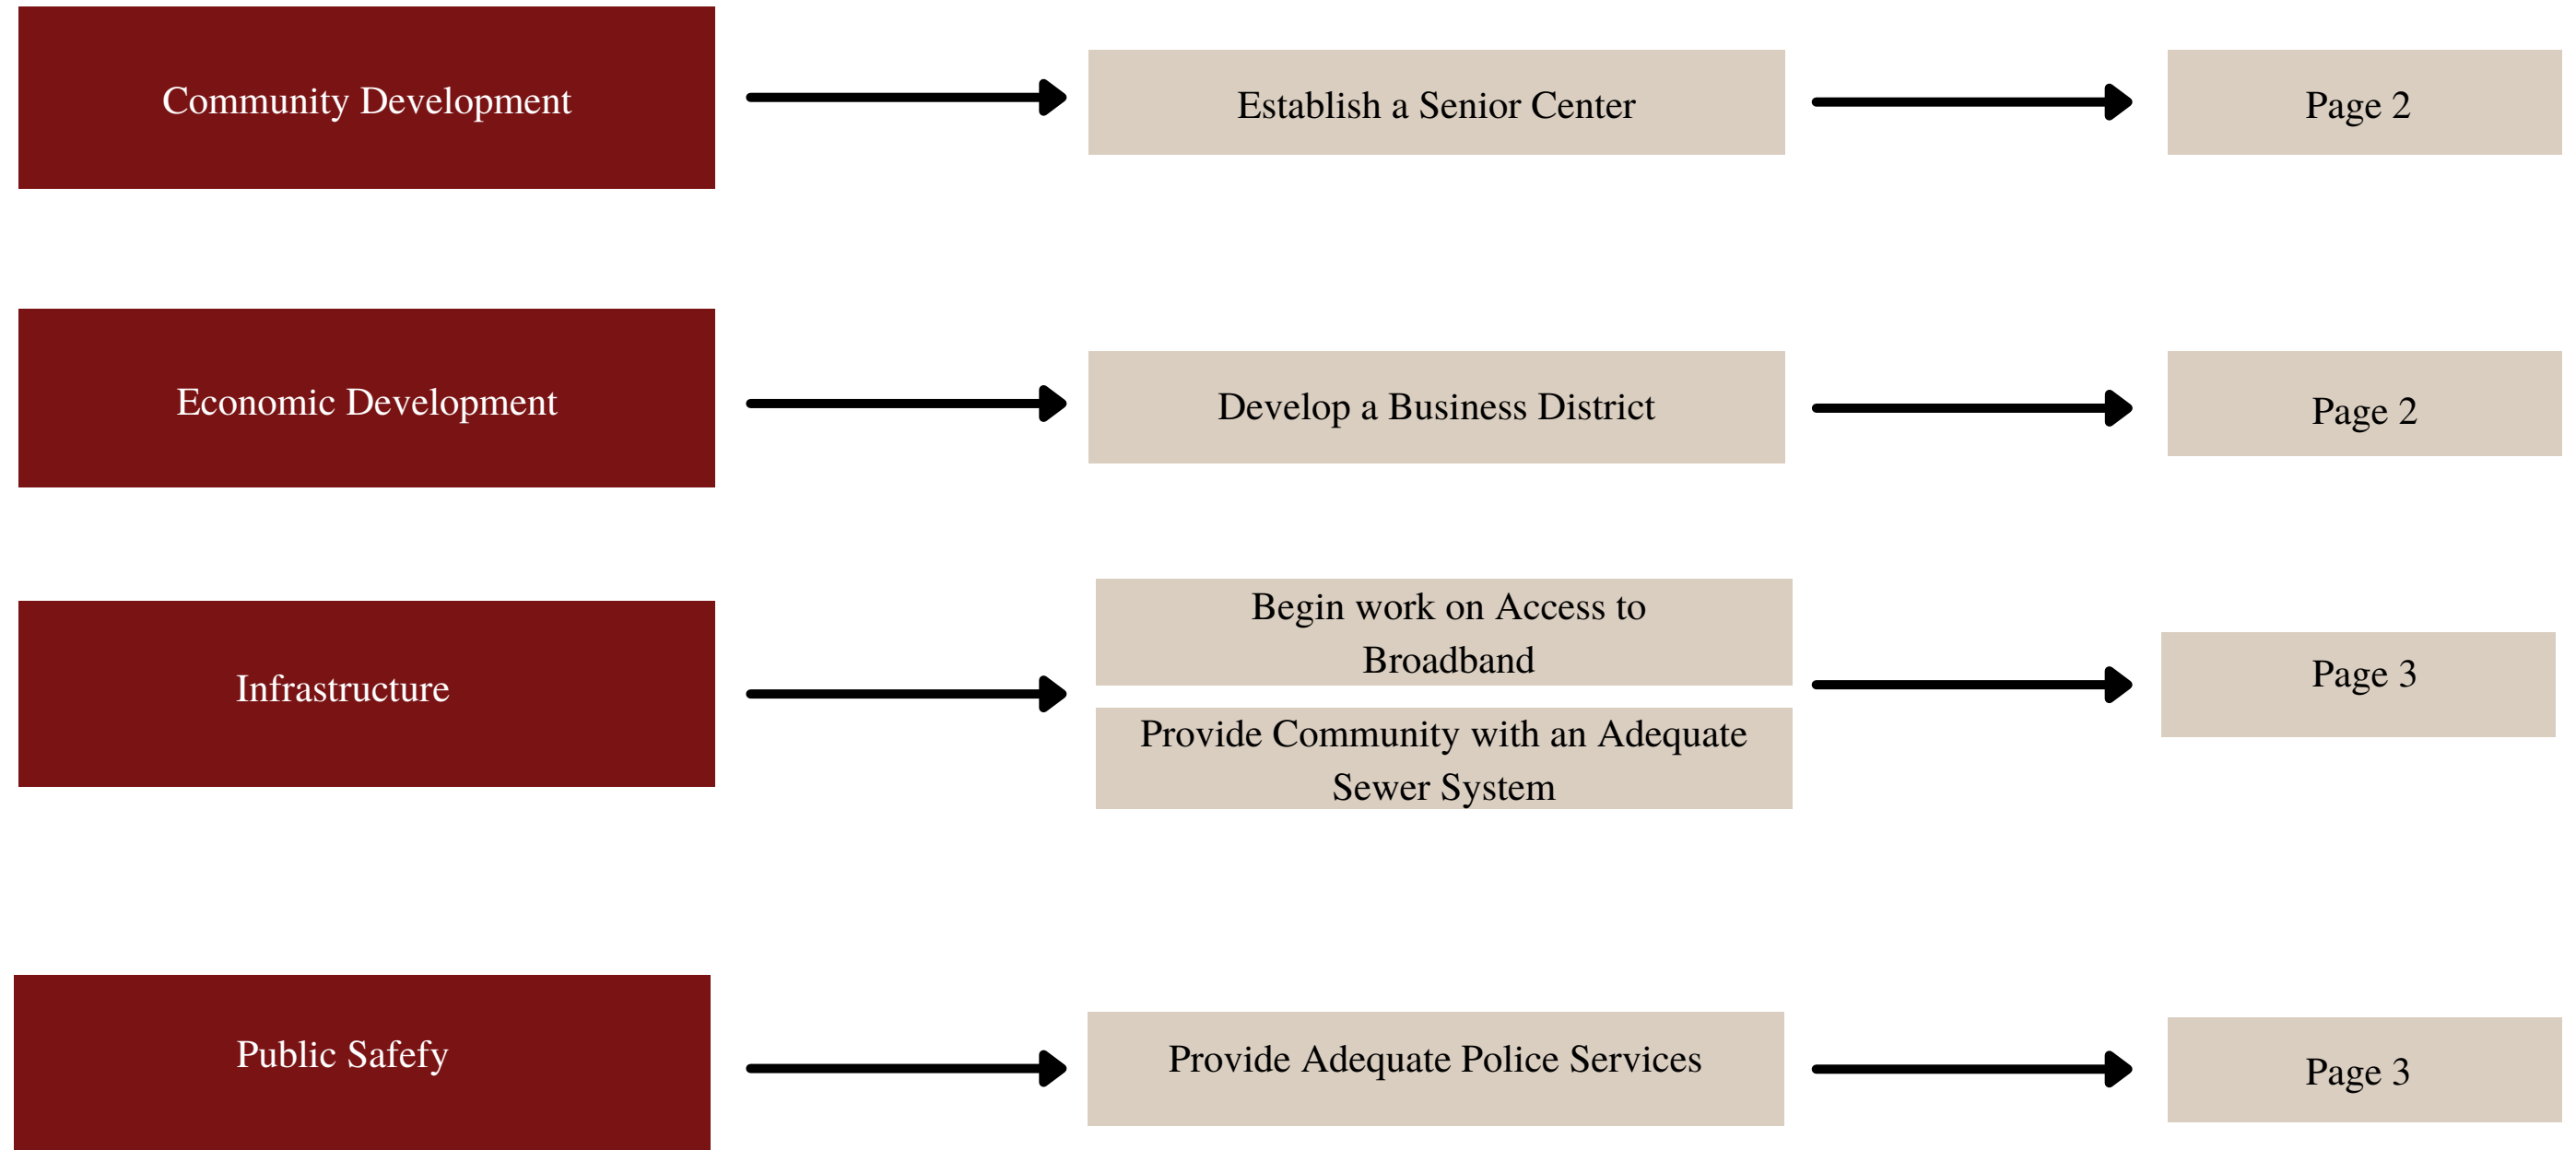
Community Development

Establish a Senior Center

Page 2

Economic Development

Develop a Business District

Page 2

Infrastructure

Begin work on Access to Broadband

Provide Community with an Adequate Sewer System

Page 3

Public Safefy

Provide Adequate Police Services

Page 3